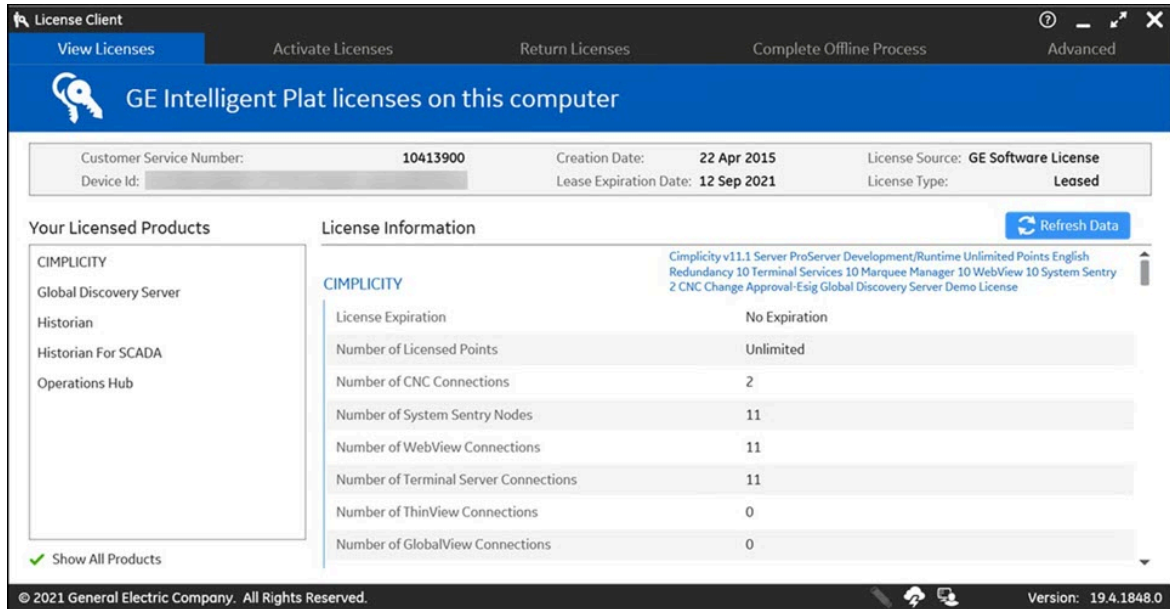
License Client

View Licenses | Activate Licenses | Return Licenses | Complete Offline Process | Advanced

GE Intelligent Plat licenses on this computer

Customer Service Number: 10413900
Device Id:
Creation Date: 22 Apr 2015
Lease Expiration Date: 12 Sep 2021
License Source: GE Software License
License Type: Leased

Your Licensed Products

CIMPLICITY
Global Discovery Server
Historian
Historian For SCADA
Operations Hub

Show All Products

License Information

Refresh Data

CIMPLICITY

Cimplicity v11.1 Server ProServer Development/Runtime Unlimited Points English Redundancy 10 Terminal Services 10 Marquee Manager 10 WebView 10 System Sentry 2 CNC Change Approval-Esig Global Discovery Server Demo License

| | |
|---|---|
| License Expiration | No Expiration |
| Number of Licensed Points | Unlimited |
| Number of CNC Connections | 2 |
| Number of System Sentry Nodes | 11 |
| Number of WebView Connections | 11 |
| Number of Terminal Server Connections | 11 |
| Number of ThinView Connections | 0 |
| Number of GlobalView Connections | 0 |

© 2021 General Electric Company. All Rights Reserved.

Version: 19.4.1848.0